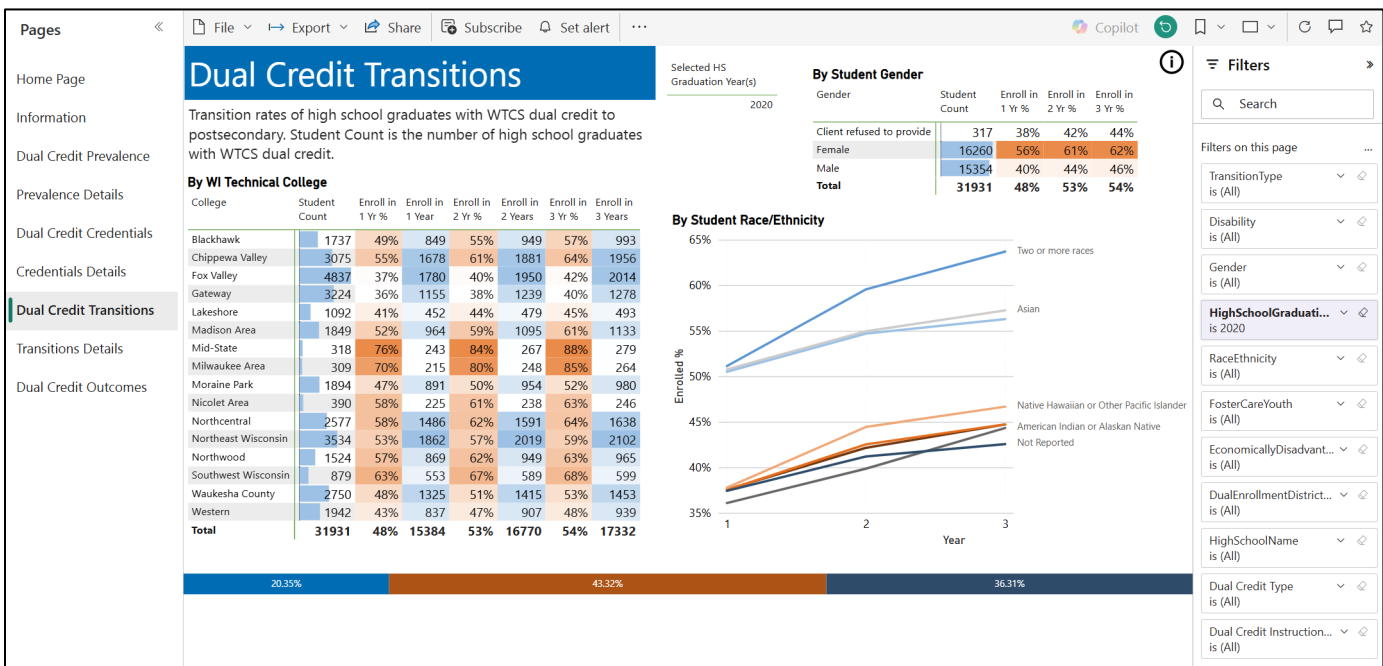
Pages «

Home Page
Information
Dual Credit Prevalence
Prevalence Details
Dual Credit Credentials
Credentials Details
Dual Credit Transitions
Transitions Details
Dual Credit Outcomes

File Export Share Subscribe Set alert ⋯ Copilot

Dual Credit Transitions

Transition rates of high school graduates with WTCS dual credit to postsecondary. Student Count is the number of high school graduates with WTCS dual credit.

Selected HS Graduation Year(s)
2020

By Student Gender

| Gender | Student Count | Enroll in 1 Yr % | Enroll in 2 Yr % | Enroll in 3 Yr % |
|---|---|---|---|---|
| Client refused to provide | 317 | 38% | 42% | 44% |
| Female | 16260 | 56% | 61% | 62% |
| Male | 15354 | 40% | 44% | 46% |
| Total | 31931 | 48% | 53% | 54% |

By WI Technical College

| College | Student Count | Enroll in 1 Yr % | Enroll in 1 Year | Enroll in 2 Yr % | Enroll in 2 Years | Enroll in 3 Yr % | Enroll in 3 Years |
|---|---|---|---|---|---|---|---|
| Blackhawk | 1737 | 49% | 849 | 55% | 949 | 57% | 993 |
| Chippewa Valley | 3075 | 55% | 1678 | 61% | 1881 | 64% | 1956 |
| Fox Valley | 4837 | 37% | 1780 | 40% | 1950 | 42% | 2014 |
| Gateway | 3224 | 36% | 1155 | 38% | 1239 | 40% | 1278 |
| Lakeshore | 1092 | 41% | 452 | 44% | 479 | 45% | 493 |
| Madison Area | 1849 | 52% | 964 | 59% | 1095 | 61% | 1133 |
| Mid-State | 318 | 76% | 243 | 84% | 267 | 88% | 279 |
| Milwaukee Area | 309 | 70% | 215 | 80% | 248 | 85% | 264 |
| Moraine Park | 1894 | 47% | 891 | 50% | 954 | 52% | 980 |
| Nicolet Area | 390 | 58% | 225 | 61% | 238 | 63% | 246 |
| Northcentral | 2577 | 58% | 1486 | 62% | 1591 | 64% | 1638 |
| Northeast Wisconsin | 3534 | 53% | 1862 | 57% | 2019 | 59% | 2102 |
| Northwood | 1524 | 57% | 869 | 62% | 949 | 63% | 965 |
| Southwest Wisconsin | 879 | 63% | 553 | 67% | 589 | 68% | 599 |
| Waukesha County | 2750 | 48% | 1325 | 51% | 1415 | 53% | 1453 |
| Western | 1942 | 43% | 837 | 47% | 907 | 48% | 939 |
| Total | 31931 | 48% | 15384 | 53% | 16770 | 54% | 17332 |

By Student Race/Ethnicity

65%
60%
55%
50%
45%
40%
35%
Enrolled %
1 2 3
Year
Two or more races
Asian
Native Hawaiian or Other Pacific Islander
American Indian or Alaskan Native
Not Reported

20.35% 43.32% 36.31%

Filters »
Search
Filters on this page ...
TransitionType is (All)
Disability is (All)
Gender is (All)
HighSchoolGraduati... is 2020
RaceEthnicity is (All)
FosterCareYouth is (All)
EconomicallyDisadvant... is (All)
DualEnrollmentDistrict... is (All)
HighSchoolName is (All)
Dual Credit Type is (All)
Dual Credit Instruction... is (All)